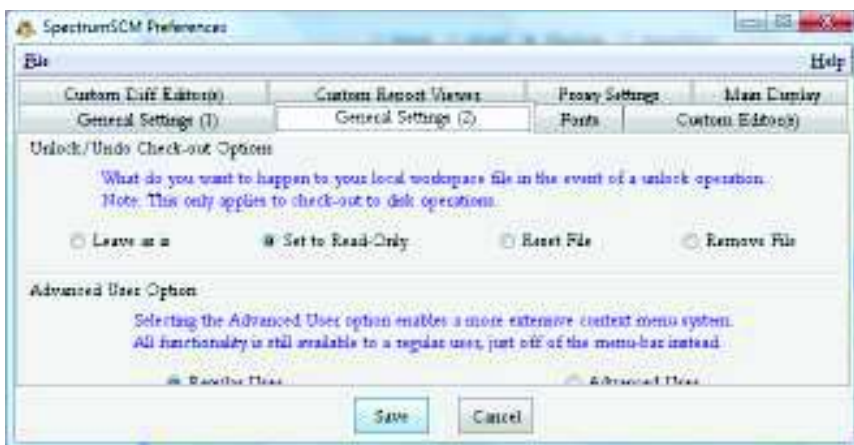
SpectrumSCM Preferences

File

Help

Custom Diff Editor(s)

Custom Report Viewer

Proxy Settings

Main Display

General Settings (1)

General Settings (2)

Fonts

Custom Editor(s)

Unlock/Undo Check-out Options

What do you want to happen to your local workspace file in the event of a unlock operation.
Note: This only applies to check-out to disk operations.

Leave as is

Set to Read-Only

Reset File

Remove File

Advanced User Option

Selecting the Advanced User option enables a more extensive context menu system.
All functionality is still available to a regular user, just off of the menu-bar instead.

Regular User

Advanced User

Save

Cancel